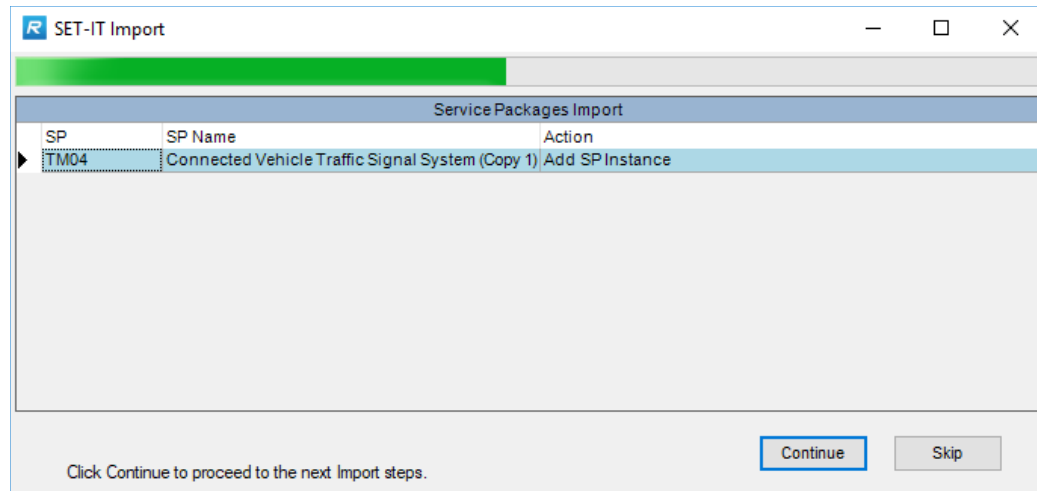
SET-IT Import

Service Packages Import

| SP | SP Name | Action |
|---|---|---|
| TM04 | Connected Vehicle Traffic Signal System (Copy 1) | Add SP Instance |

Continue

Skip

Click Continue to proceed to the next Import steps.